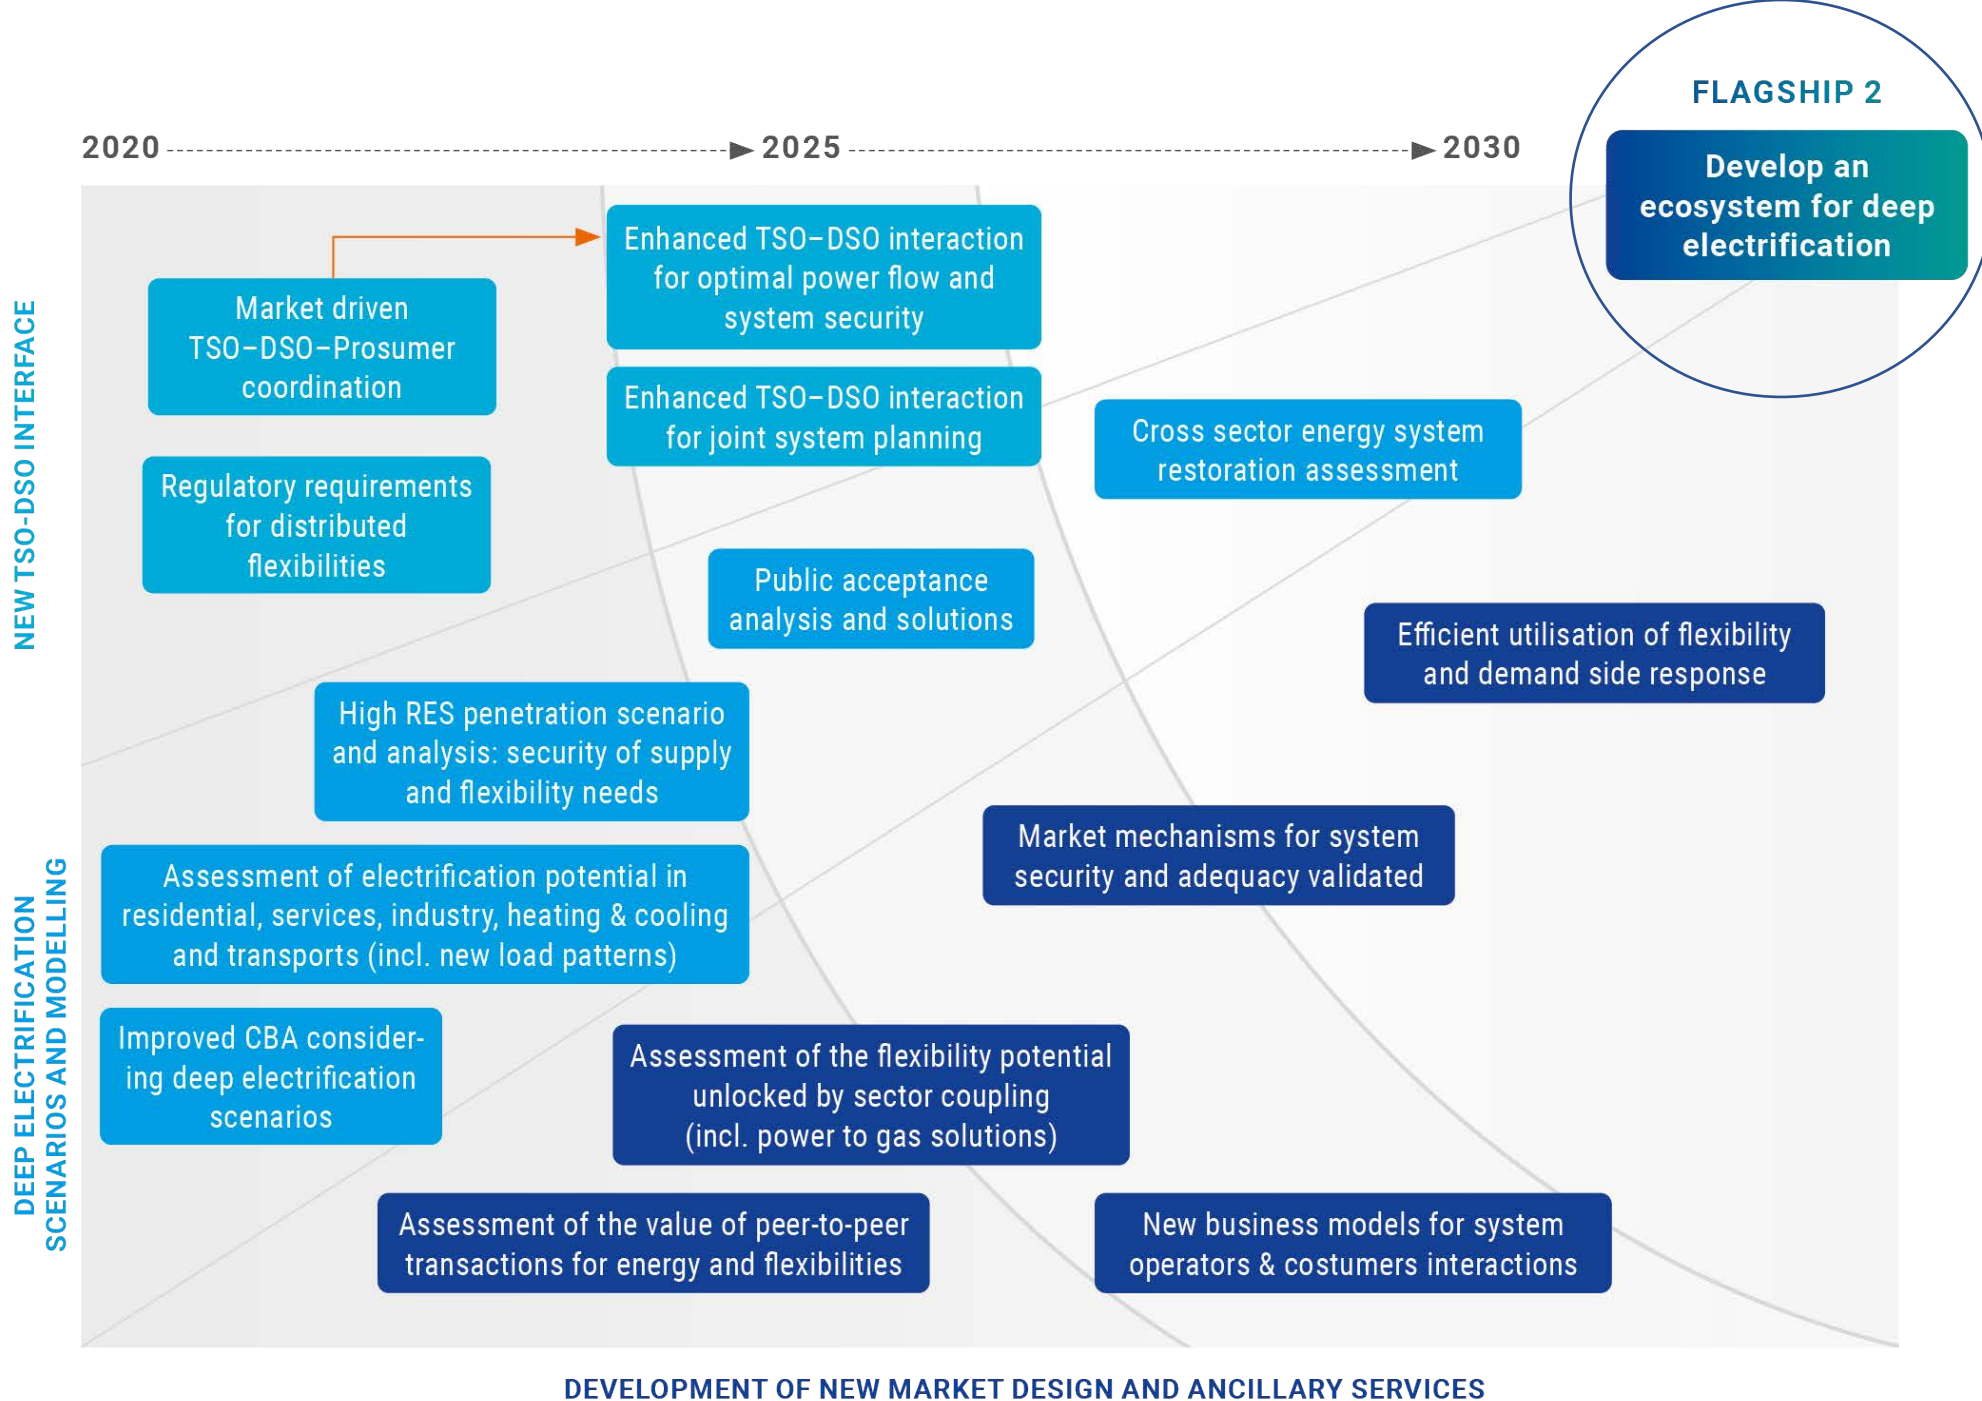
FLAGSHIP 2

Develop an ecosystem for deep electrification

2020 2025 2030

NEW TSO-DSO INTERFACE

Market driven TSO–DSO–Prosumer coordination

Enhanced TSO–DSO interaction for optimal power flow and system security

Enhanced TSO–DSO interaction for joint system planning

Cross sector energy system restoration assessment

Regulatory requirements for distributed flexibilities

Public acceptance analysis and solutions

Efficient utilisation of flexibility and demand side response

DEEP ELECTRIFICATION SCENARIOS AND MODELLING

High RES penetration scenario and analysis: security of supply and flexibility needs

Market mechanisms for system security and adequacy validated

Assessment of electrification potential in residential, services, industry, heating & cooling and transports (incl. new load patterns)

Improved CBA considering deep electrification scenarios

Assessment of the flexibility potential unlocked by sector coupling (incl. power to gas solutions)

Assessment of the value of peer-to-peer transactions for energy and flexibilities

New business models for system operators & costumers interactions

DEVELOPMENT OF NEW MARKET DESIGN AND ANCILLARY SERVICES